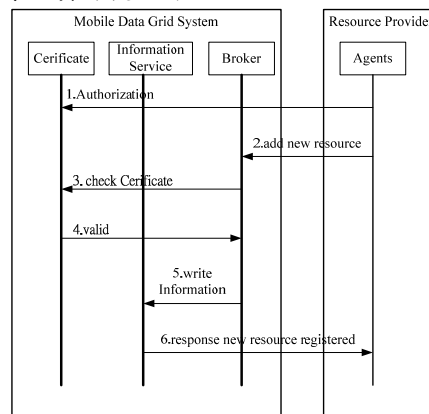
Mobile Data Grid System

Resource Provide

Cerificate

Information Service

Broker

Agents

1.Authorization

2.add new resource

3. check Cerificate

4.valid

5.write Information

6.response new resource registered